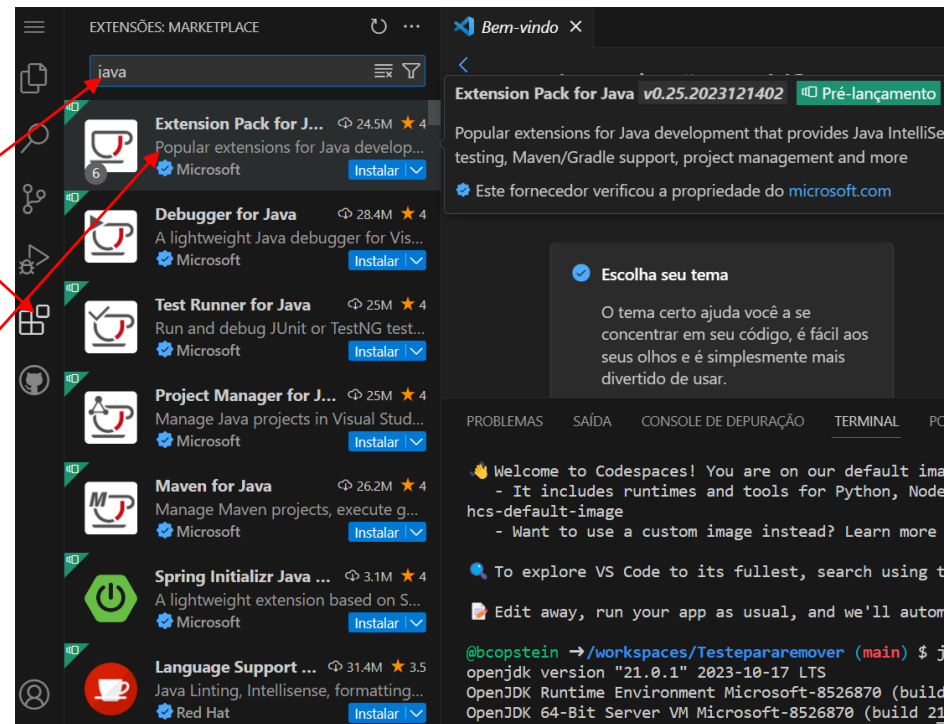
EXTENSÕES: MARKETPLACE

java

Extension Pack for J... 24.5M ★ 4
Popular extensions for Java develop...
Microsoft Instalar
6

Debugger for Java 28.4M ★ 4
A lightweight Java debugger for Vis...
Microsoft Instalar

Test Runner for Java 25M ★ 4
Run and debug JUnit or TestNG test...
Microsoft Instalar

Project Manager for J... 25M ★ 4
Manage Java projects in Visual Stud...
Microsoft Instalar

Maven for Java 26.2M ★ 4
Manage Maven projects, execute g...
Microsoft Instalar

Spring Initializr Java ... 3.1M ★ 4
A lightweight extension based on S...
Microsoft Instalar

Language Support ... 31.4M ★ 3.5
Java Linting, Intellisense, formatting...
Red Hat Instalar

Bem-vindo ×

Extension Pack for Java v0.25.2023121402 Pré-lançamento
Popular extensions for Java development that provides Java IntelliSe testing, Maven/Gradle support, project management and more
Este fornecedor verificou a propriedade do microsoft.com

Escolha seu tema
O tema certo ajuda você a se concentrar em seu código, é fácil aos seus olhos e é simplesmente mais divertido de usar.

PROBLEMAS SAÍDA CONSOLE DE DEPURAÇÃO TERMINAL PO

👋 Welcome to Codespaces! You are on our default ima
   - It includes runtimes and tools for Python, Node
hcs-default-image
   - Want to use a custom image instead? Learn more

🔍 To explore VS Code to its fullest, search using t

📝 Edit away, run your app as usual, and we'll autom

@bcopstein ➜/workspaces/Testepararemover (main) $ j
openjdk version "21.0.1" 2023-10-17 LTS
OpenJDK Runtime Environment Microsoft-8526870 (build
OpenJDK 64-Bit Server VM Microsoft-8526870 (build 21